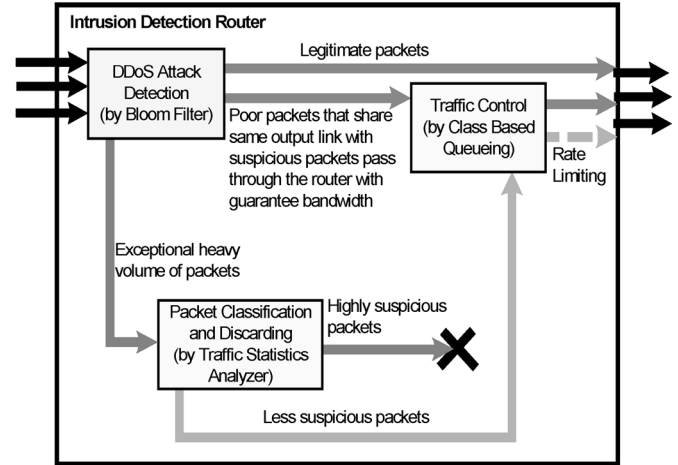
Intrusion Detection Router

DDoS Attack Detection (by Bloom Filter)

Legitimate packets

Poor packets that share same output link with suspicious packets pass through the router with guarantee bandwidth

Traffic Control (by Class Based Queueing)

Rate Limiting

Exceptional heavy volume of packets

Packet Classification and Discarding (by Traffic Statistics Analyzer)

Highly suspicious packets

Less suspicious packets